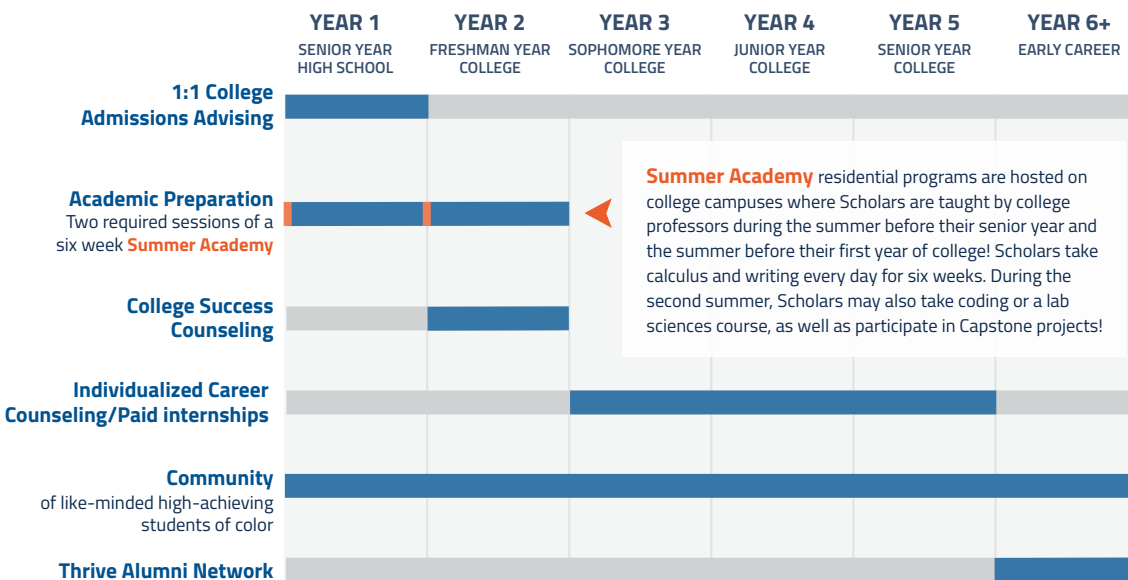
YEAR 1
SENIOR YEAR HIGH SCHOOL

YEAR 2
FRESHMAN YEAR COLLEGE

YEAR 3
SOPHOMORE YEAR COLLEGE

YEAR 4
JUNIOR YEAR COLLEGE

YEAR 5
SENIOR YEAR COLLEGE

YEAR 6+
EARLY CAREER

1:1 College Admissions Advising

Academic Preparation
Two required sessions of a six week Summer Academy

Summer Academy residential programs are hosted on college campuses where Scholars are taught by college professors during the summer before their senior year and the summer before their first year of college! Scholars take calculus and writing every day for six weeks. During the second summer, Scholars may also take coding or a lab sciences course, as well as participate in Capstone projects!

College Success Counseling

Individualized Career Counseling/Paid internships

Community
of like-minded high-achieving students of color

Thrive Alumni Network